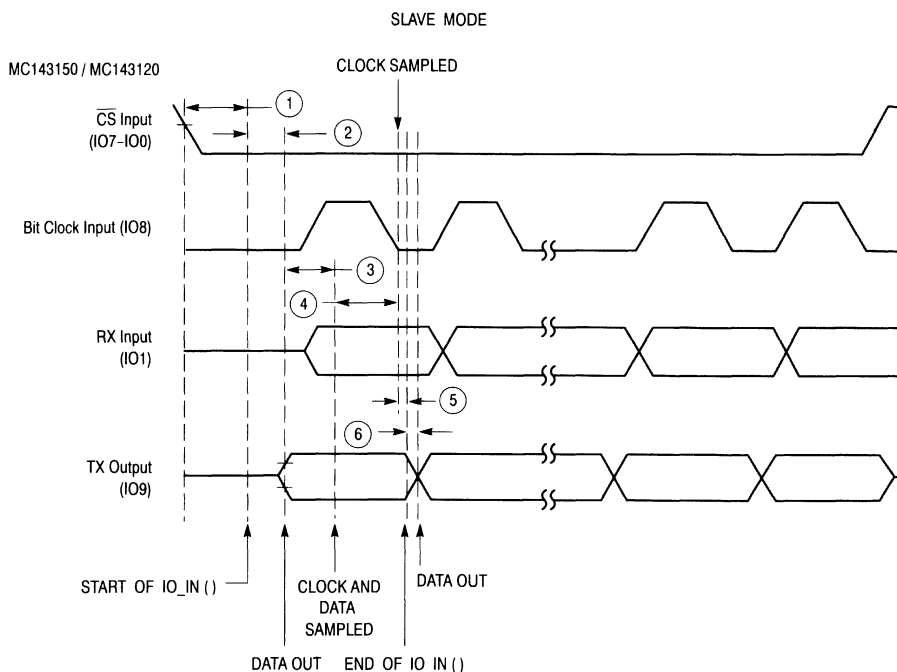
SLAVE MODE

MC143150 / MC143120

CLOCK SAMPLED

$\overline{CS}$ Input (IO7–IO0)

1

2

Bit Clock Input (IO8)

3

4

RX Input (IO1)

5

6

TX Output (IO9)

START OF IO_IN ( )

CLOCK AND DATA SAMPLED

DATA OUT

DATA OUT

END OF IO_IN ( )